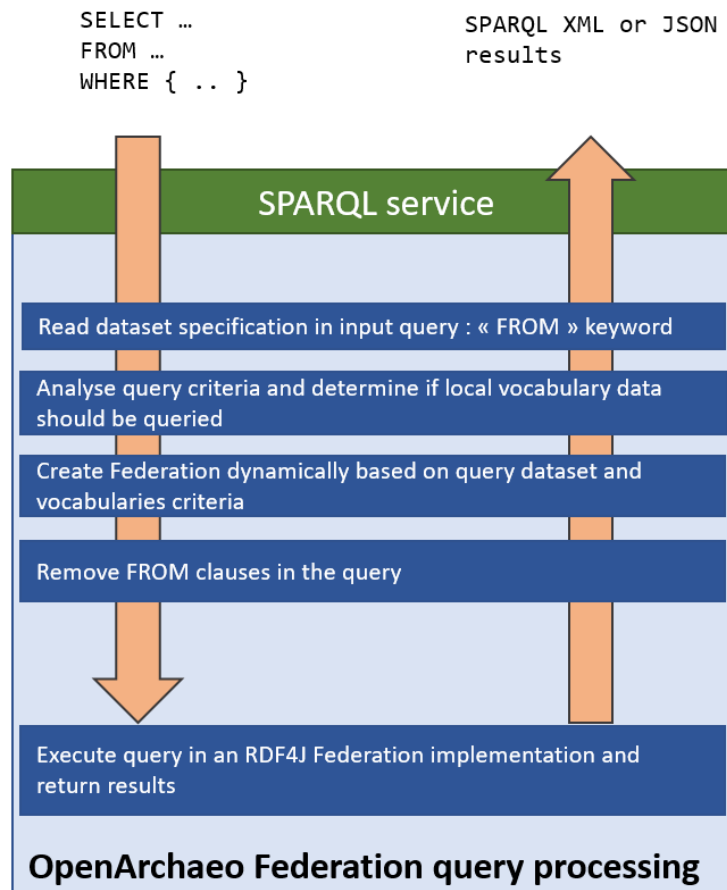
SELECT …
FROM …
WHERE { .. }

SPARQL XML or JSON results

SPARQL service

Read dataset specification in input query : « FROM » keyword

Analyse query criteria and determine if local vocabulary data should be queried

Create Federation dynamically based on query dataset and vocabularies criteria

Remove FROM clauses in the query

Execute query in an RDF4J Federation implementation and return results

OpenArchaeo Federation query processing